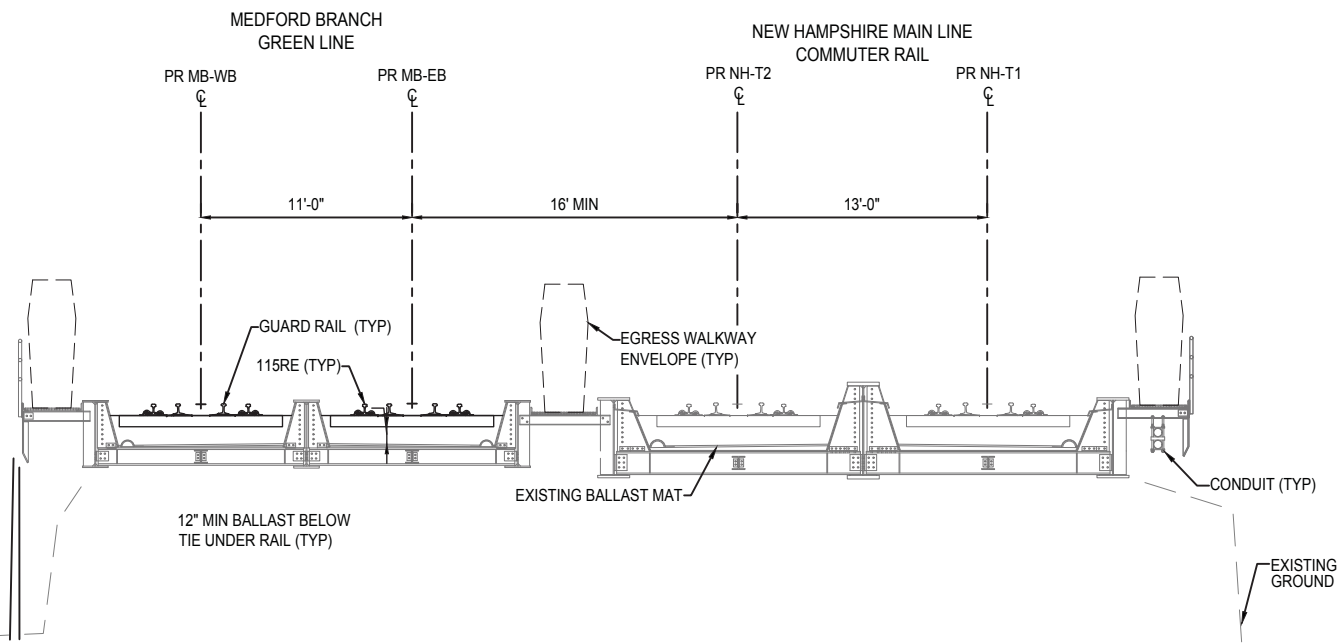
MEDFORD BRANCH
GREEN LINE

NEW HAMPSHIRE MAIN LINE
COMMUTER RAIL

PR MB-WB
℄

PR MB-EB
℄

PR NH-T2
℄

PR NH-T1
℄

11'-0"

16' MIN

13'-0"

GUARD RAIL (TYP)

EGRESS WALKWAY ENVELOPE (TYP)

115RE (TYP)

EXISTING BALLAST MAT

CONDUIT (TYP)

12" MIN BALLAST BELOW TIE UNDER RAIL (TYP)

EXISTING GROUND